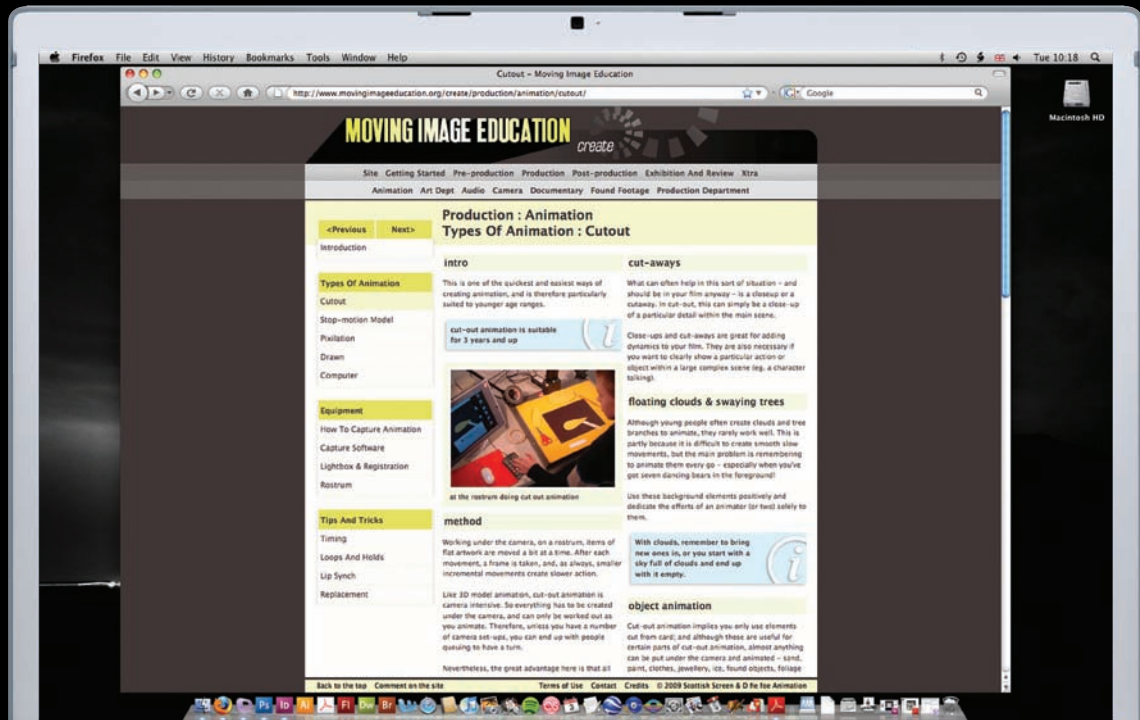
Firefox File Edit View History Bookmarks Tools Window Help

Tue 10:18

Cutout – Moving Image Education

http://www.movingimageeducation.org/create/production/animation/cutout/

Google

Macintosh HD

MOVING IMAGE EDUCATION create

Site Getting Started Pre-production Production Post-production Exhibition And Review Xtra

Animation Art Dept Audio Camera Documentary Found Footage Production Department

<Previous Next>

Introduction

Types Of Animation

Cutout

Stop-motion Model

Pixilation

Drawn

Computer

Equipment

How To Capture Animation

Capture Software

Lightbox & Registration

Rostrum

Tips And Tricks

Timing

Loops And Holds

Lip Synch

Replacement

Production : Animation
Types Of Animation : Cutout

intro

This is one of the quickest and easiest ways of creating animation, and is therefore particularly suited to younger age ranges.

cut-out animation is suitable for 3 years and up

at the rostrum doing cut out animation

method

Working under the camera, on a rostrum, items of flat artwork are moved a bit at a time. After each movement, a frame is taken, and, as always, smaller incremental movements create slower action.

Like 3D model animation, cut-out animation is camera intensive. So everything has to be created under the camera, and can only be worked out as you animate. Therefore, unless you have a number of camera set-ups, you can end up with people queuing to have a turn.

Nevertheless, the great advantage here is that all

cut-aways

What can often help in this sort of situation – and should be in your film anyway – is a closeup or a cutaway. In cut-out, this can simply be a close-up of a particular detail within the main scene.

Close-ups and cut-aways are great for adding dynamics to your film. They are also necessary if you want to clearly show a particular action or object within a large complex scene (eg, a character talking).

floating clouds & swaying trees

Although young people often create clouds and tree branches to animate, they rarely work well. This is partly because it is difficult to create smooth slow movements, but the main problem is remembering to animate them every go – especially when you've got seven dancing bears in the foreground!

Use these background elements positively and dedicate the efforts of an animator (or two) solely to them.

With clouds, remember to bring new ones in, or you start with a sky full of clouds and end up with it empty.

object animation

Cut-out animation implies you only use elements cut from card; and although these are useful for certain parts of cut-out animation, almost anything can be put under the camera and animated – sand, paint, clothes, jewellery, ice, found objects, foliage

Back to the top Comment on the site Terms of Use Contact Credits © 2009 Scottish Screen & D fe fee Animation